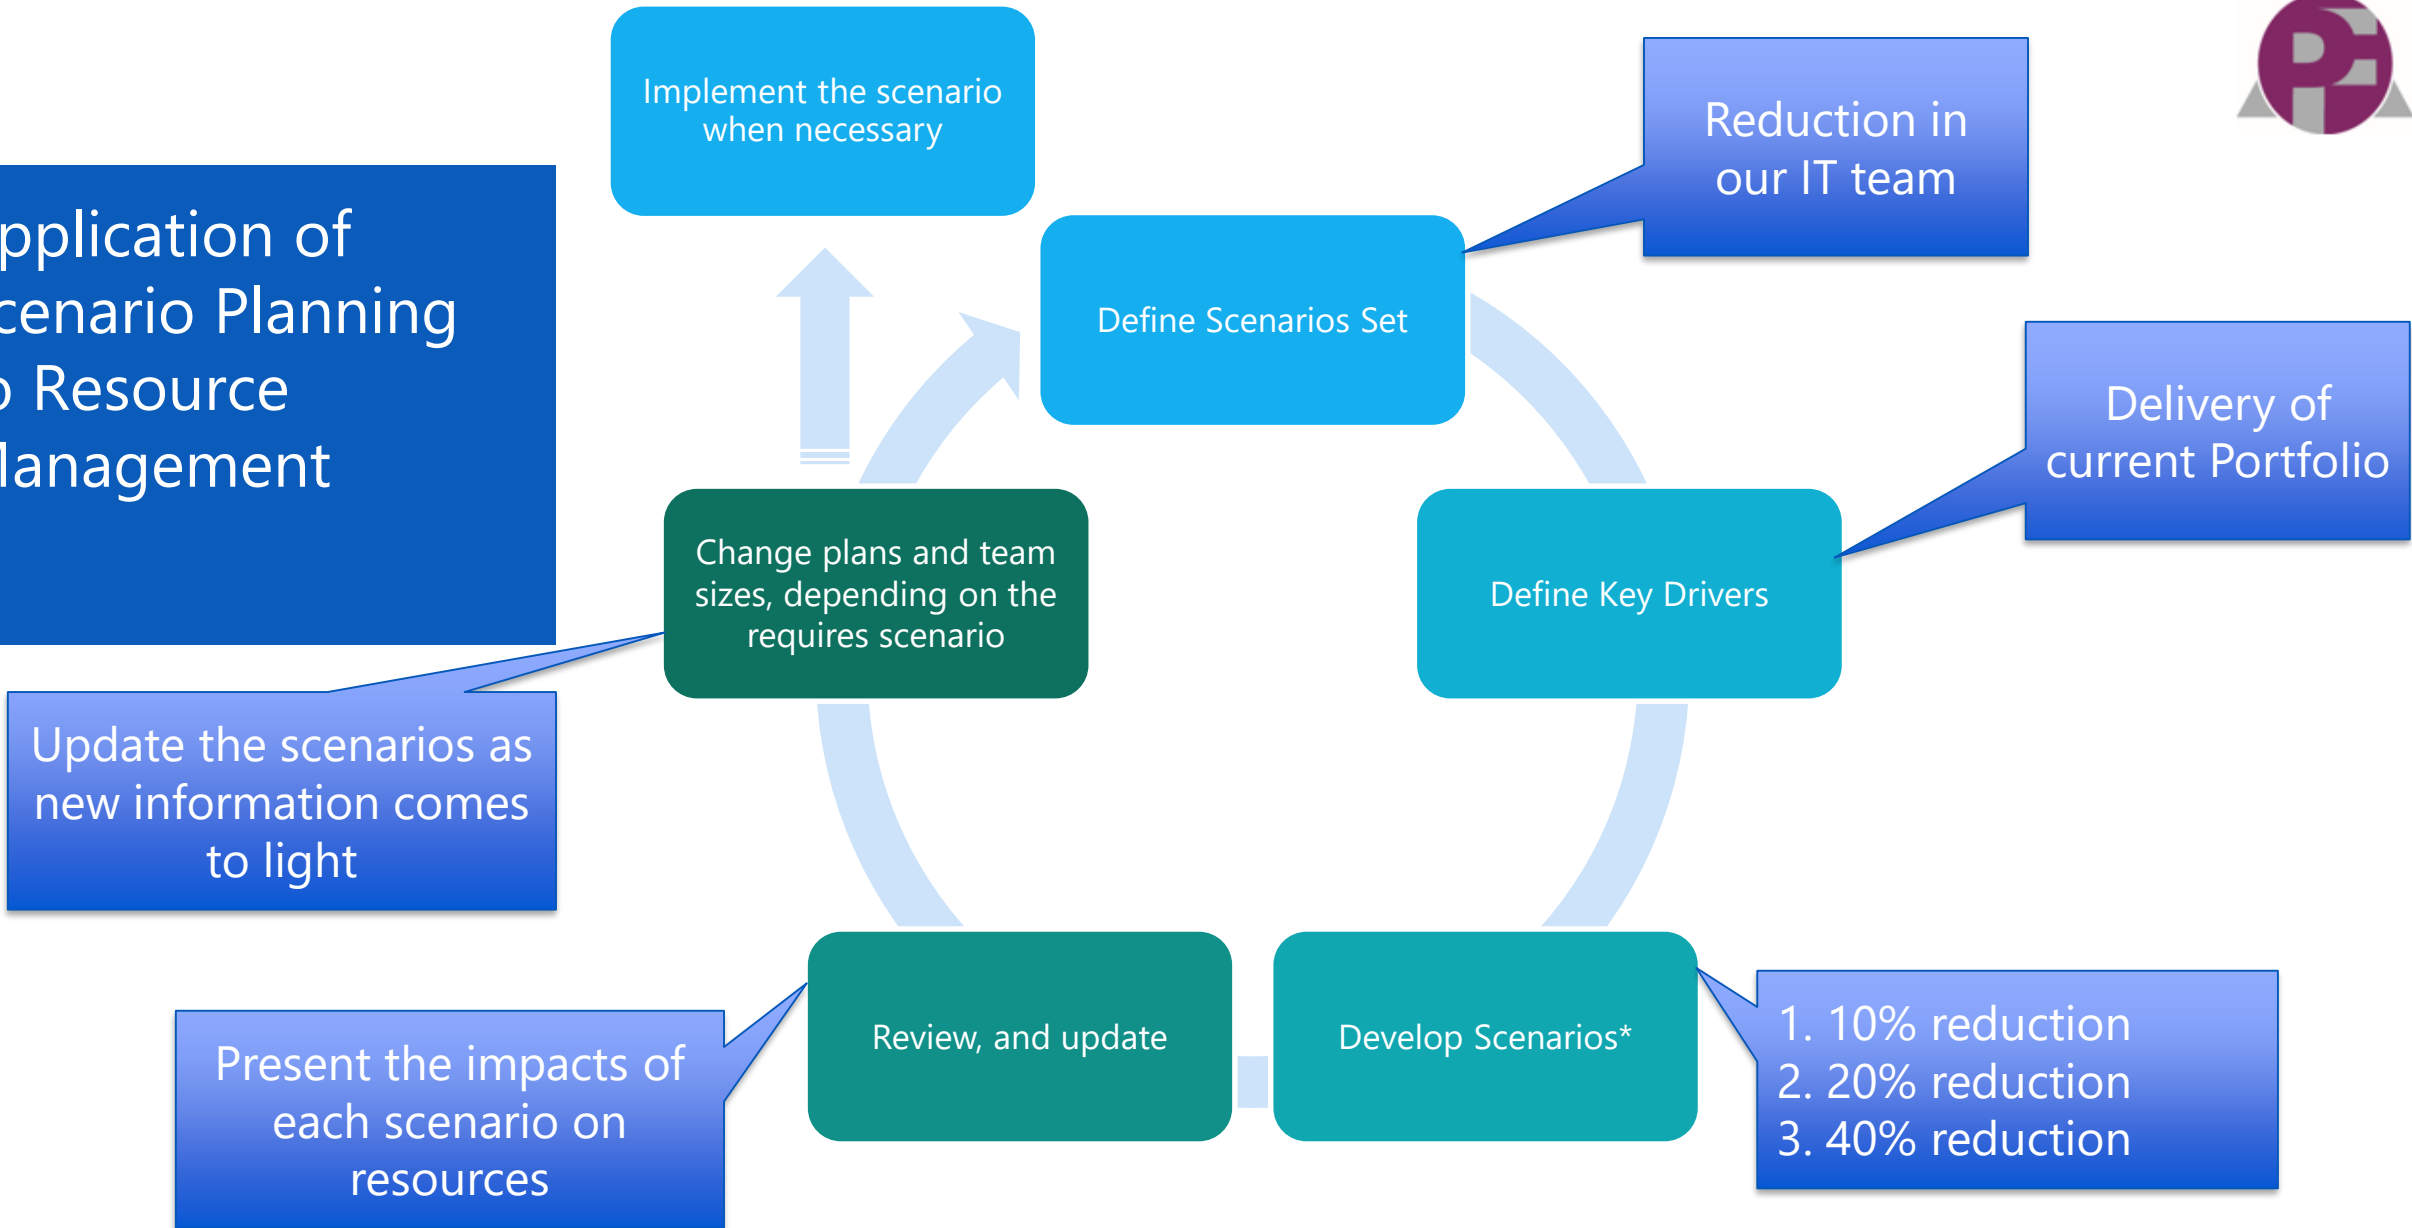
pplication of
cenario Planning
Resource
lanagement

Implement the scenario when necessary

Define Scenarios Set

Reduction in our IT team

Delivery of current Portfolio

Define Key Drivers

Change plans and team sizes, depending on the requires scenario

Update the scenarios as new information comes to light

Review, and update

Develop Scenarios*

1. 10% reduction
2. 20% reduction
3. 40% reduction

Present the impacts of each scenario on resources